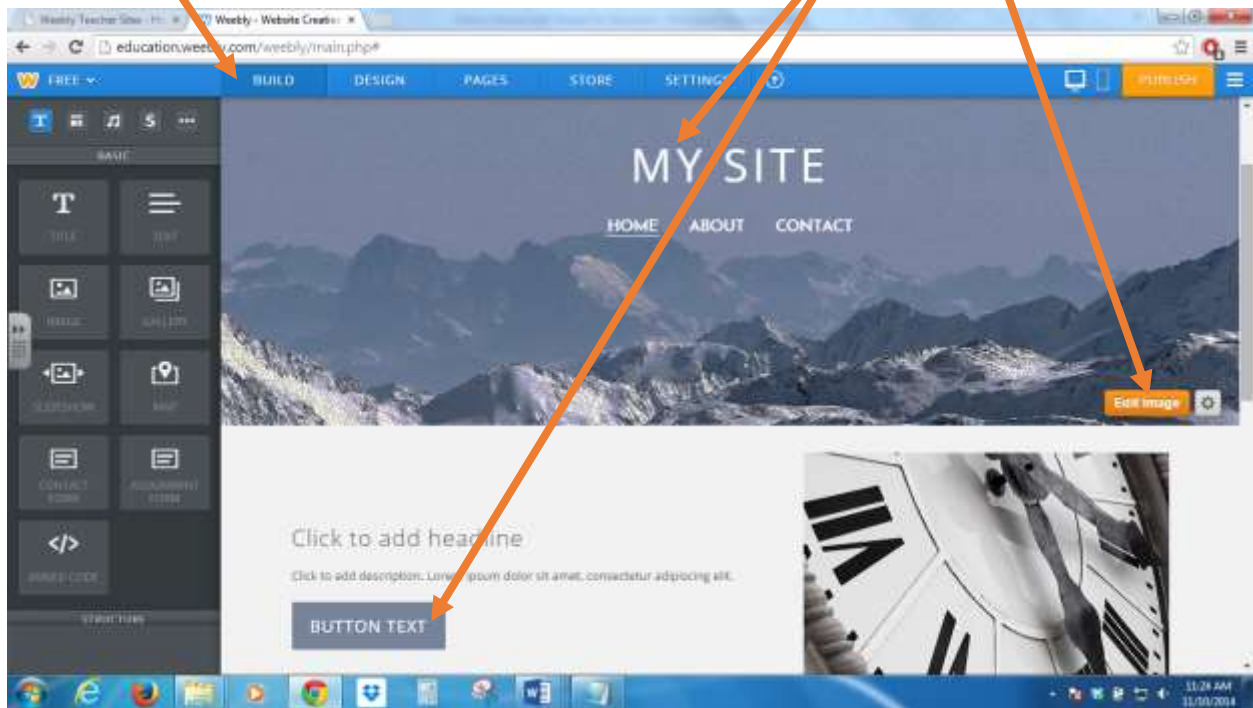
Weebly Teacher Sites - H... × Weebly - Website Creati... ×

education.wee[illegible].com/weebly/main.php#

FREE

BUILD DESIGN PAGES STORE SETTINGS

PUBLISH

BASIC

TITLE TEXT

IMAGE GALLERY

SLIDESHOW MAP

CONTACT FORM ASSIGNMENT FORM

EMBED CODE

STRUCTURE

MY SITE

HOME ABOUT CONTACT

Edit Image

Click to add headline

Click to add description. Lorem ipsum dolor sit amet, consectetur adipiscing elit.

BUTTON TEXT

11:24 AM
11/10/2014